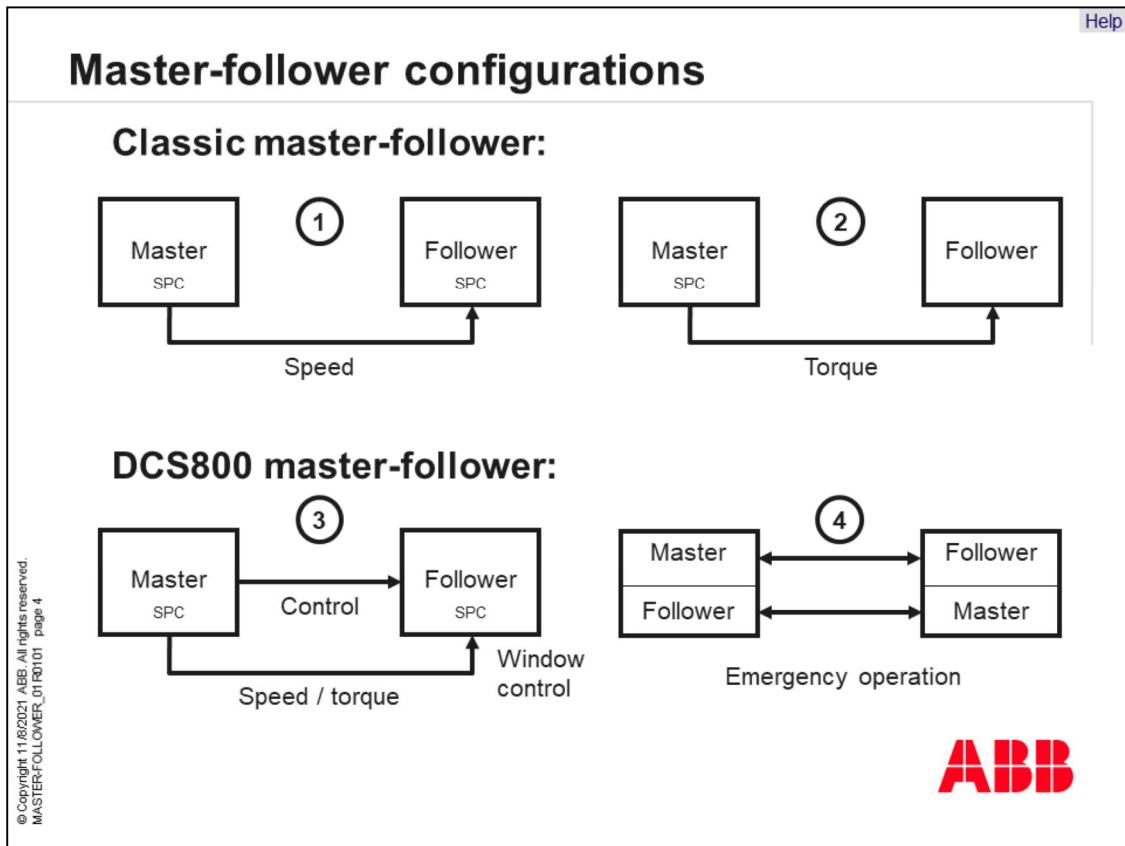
Help

Master-follower configurations

Classic master-follower:

1

Master
SPC

Follower
SPC

Speed

2

Master
SPC

Follower

Torque

DCS800 master-follower:

3

Master
SPC

Control

Follower
SPC

Speed / torque

Window control

4

Master

Follower

Follower

Master

Emergency operation

ABB

© Copyright 11/8/2021 ABB. All rights reserved.
MASTER-FOLLOWER_01R0101 page 4